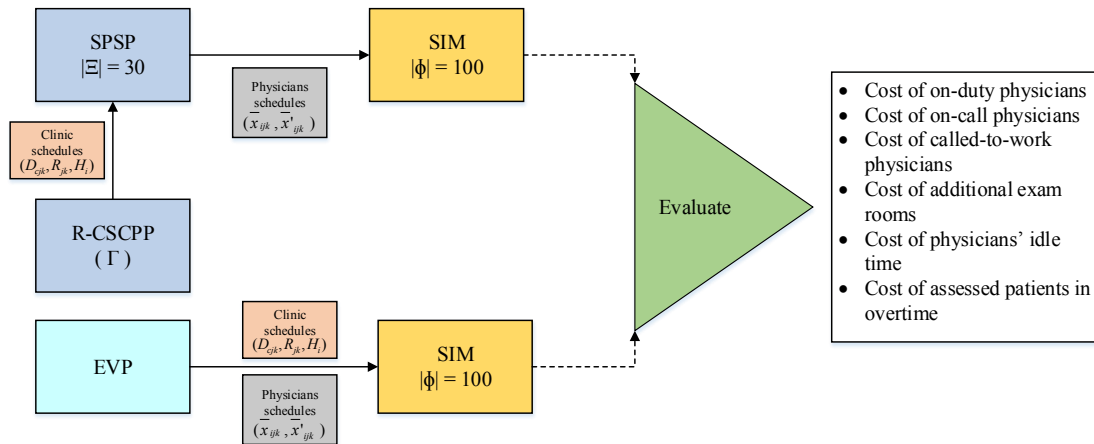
SPSP
$|\Xi| = 30$

Physicians schedules
$(\overline{x}_{ijk}, \overline{x}'_{ijk})$

SIM
$|\phi| = 100$

Clinic schedules
$(D_{cjk}, R_{jk}, H_i)$

R-CSCPP
$(\Gamma)$

Evaluate

- Cost of on-duty physicians
- Cost of on-call physicians
- Cost of called-to-work physicians
- Cost of additional exam rooms
- Cost of physicians' idle time
- Cost of assessed patients in overtime

Clinic schedules
$(D_{cjk}, R_{jk}, H_i)$

EVP

SIM
$|\phi| = 100$

Physicians schedules
$(\overline{x}_{ijk}, \overline{x}'_{ijk})$